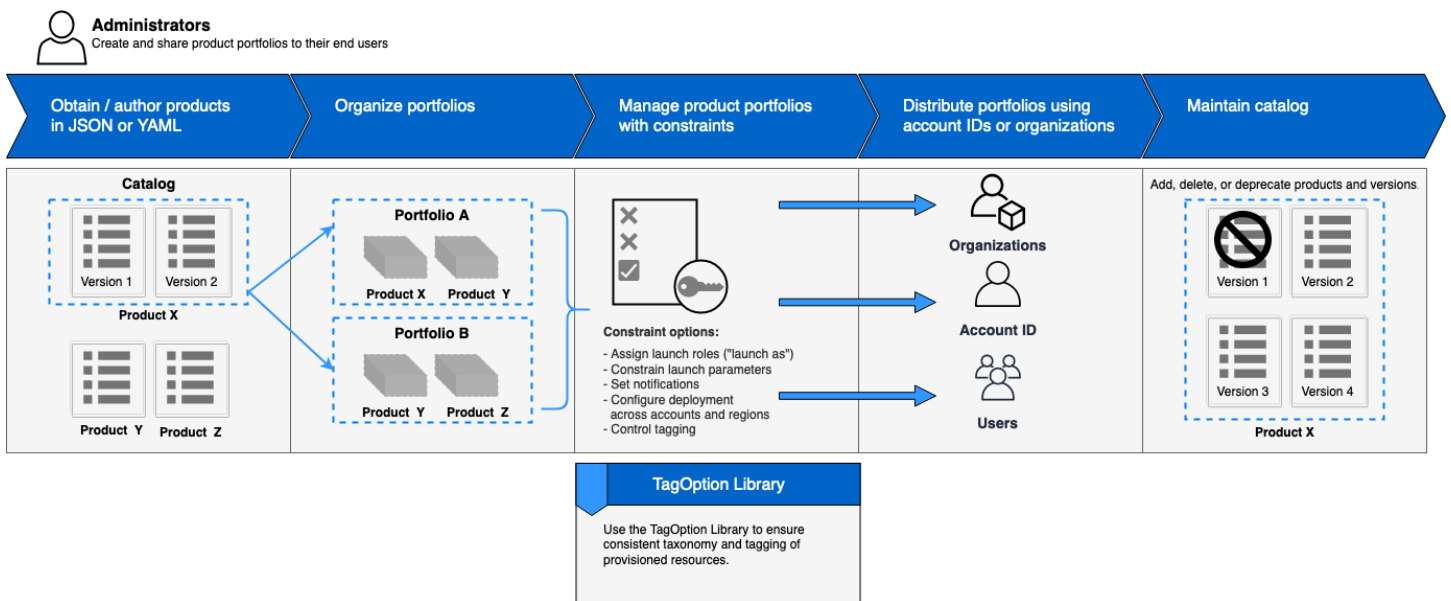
Administrators
Create and share product portfolios to their end users

Obtain / author products in JSON or YAML

Organize portfolios

Manage product portfolios with constraints

Distribute portfolios using account IDs or organizations

Maintain catalog

Catalog
Version 1
Version 2
Product X
Product Y
Product Z

Portfolio A
Product X
Product Y
Portfolio B
Product Y
Product Z

Constraint options:
- Assign launch roles ("launch as")
- Constrain launch parameters
- Set notifications
- Configure deployment across accounts and regions
- Control tagging

Organizations
Account ID
Users

Add, delete, or deprecate products and versions.
Version 1
Version 2
Version 3
Version 4
Product X

TagOption Library
Use the TagOption Library to ensure consistent taxonomy and tagging of provisioned resources.